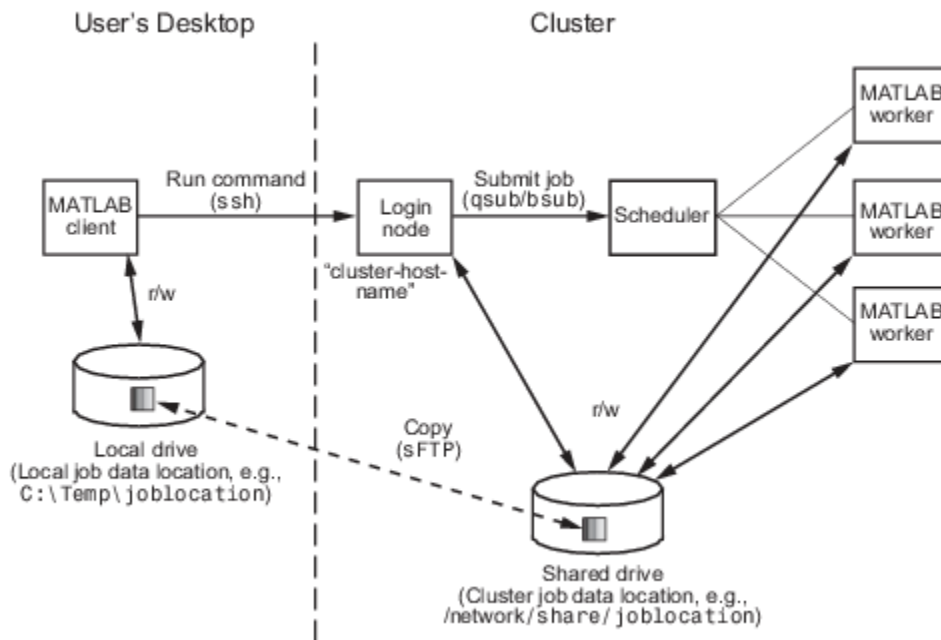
User's Desktop

Cluster

MATLAB client

Run command (ssh)

Login node

"cluster-host-name"

Submit job (qsub/bsub)

Scheduler

MATLAB worker

MATLAB worker

MATLAB worker

r/w

r/w

Copy (sFTP)

Local drive (Local job data location, e.g., C:\Temp\joblocation)

Shared drive (Cluster job data location, e.g., /network/share/joblocation)